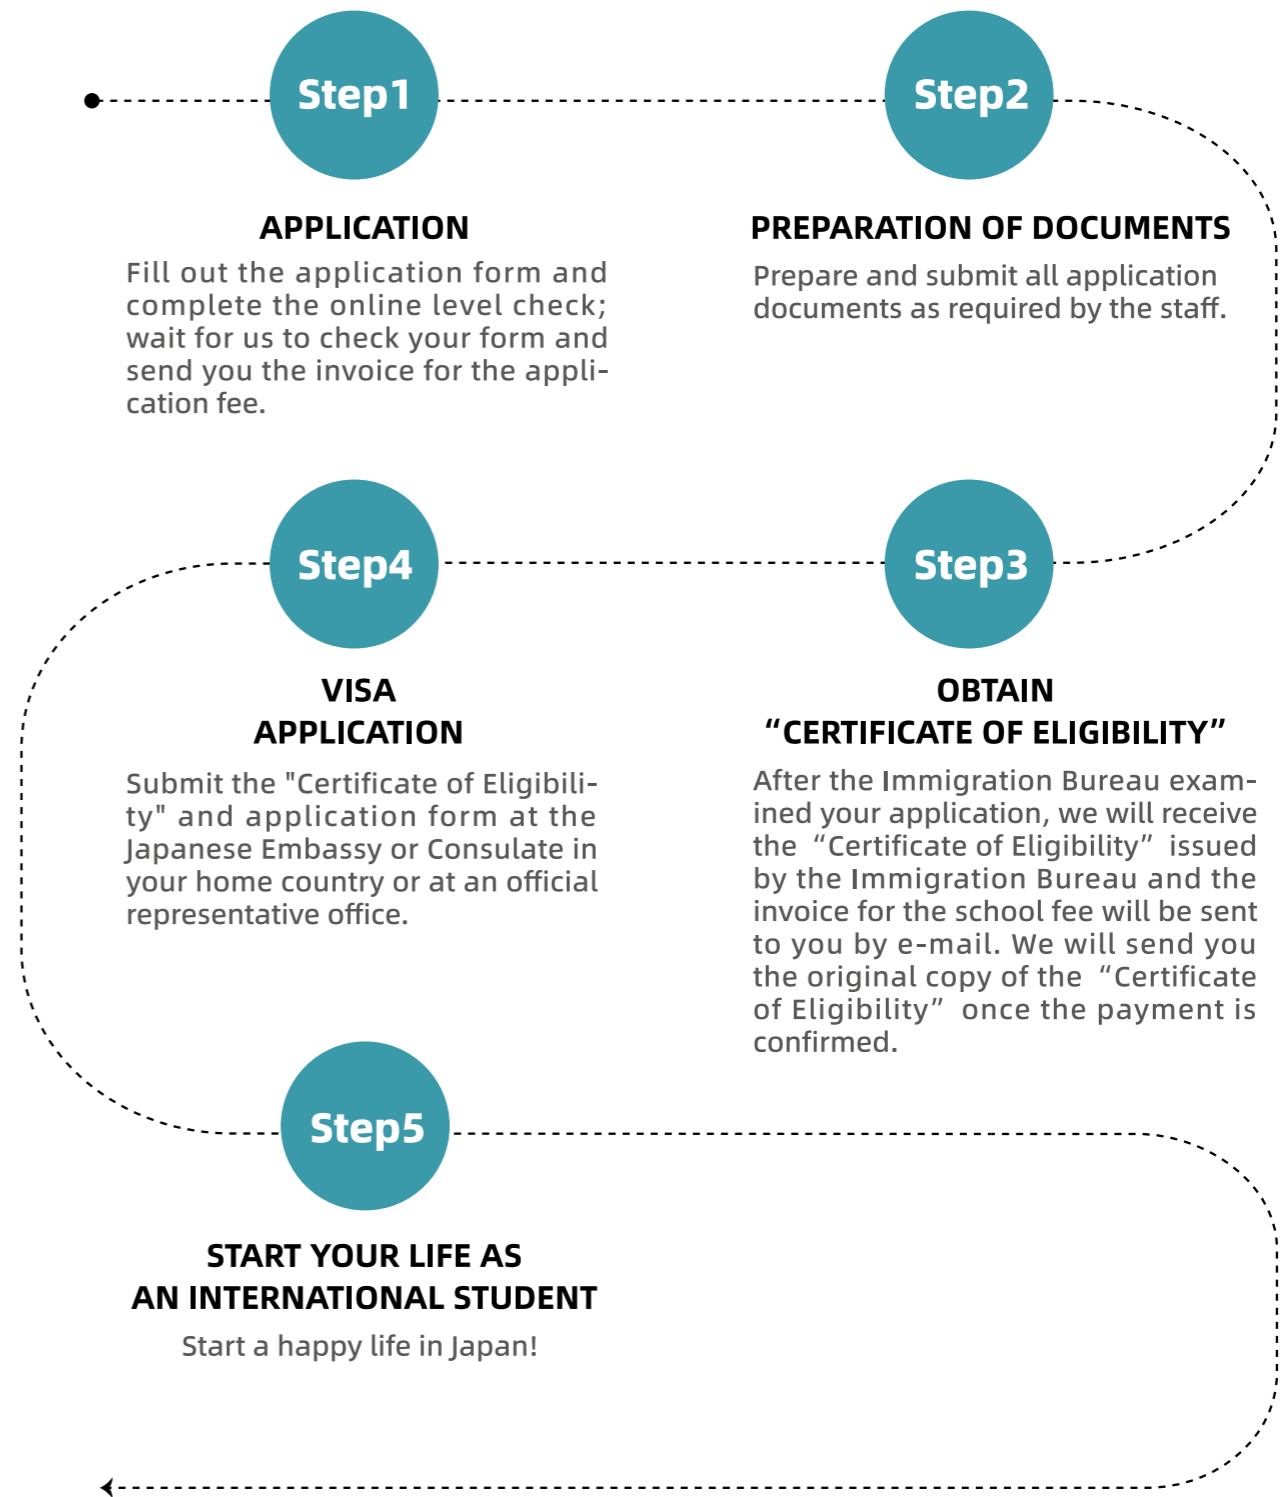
Step1

APPLICATION

Fill out the application form and complete the online level check; wait for us to check your form and send you the invoice for the application fee.

Step2

PREPARATION OF DOCUMENTS

Prepare and submit all application documents as required by the staff.

Step4

VISA APPLICATION

Submit the "Certificate of Eligibility" and application form at the Japanese Embassy or Consulate in your home country or at an official representative office.

Step3

OBTAIN “CERTIFICATE OF ELIGIBILITY”

After the Immigration Bureau examined your application, we will receive the “Certificate of Eligibility” issued by the Immigration Bureau and the invoice for the school fee will be sent to you by e-mail. We will send you the original copy of the “Certificate of Eligibility” once the payment is confirmed.

Step5

START YOUR LIFE AS AN INTERNATIONAL STUDENT

Start a happy life in Japan!